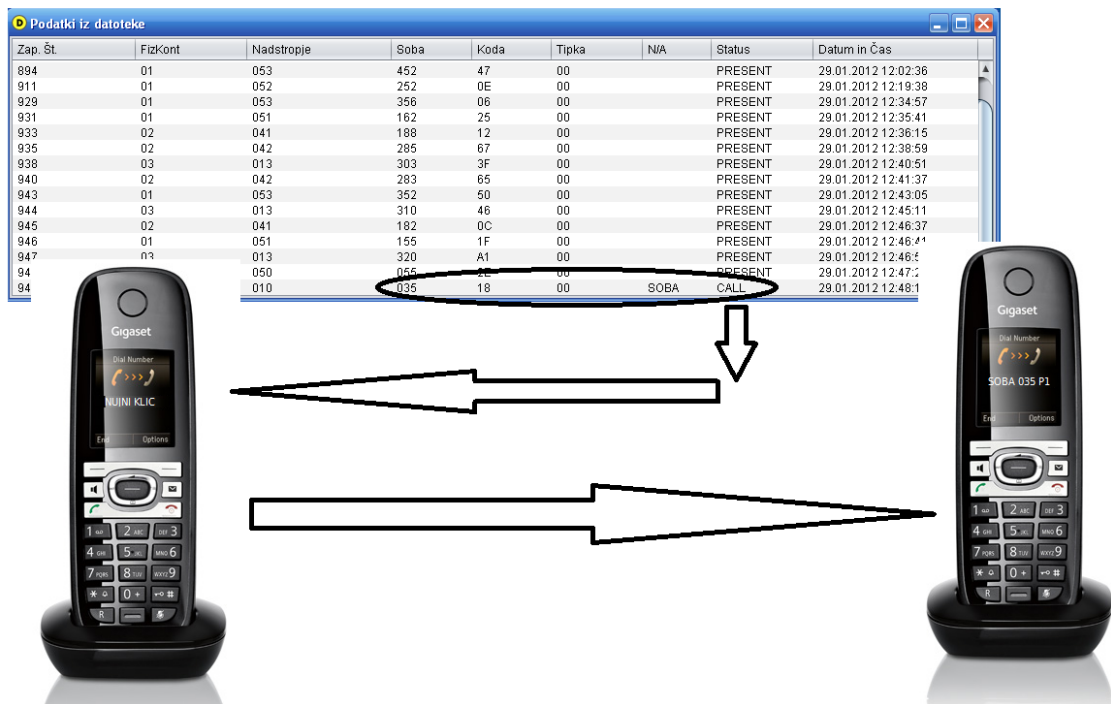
Podatki iz datoteke

| Zap. Št. | FizKont | Nadstropje | Soba | Koda | Tipka | N/A | Status | Datum in Čas |
|---|---|---|---|---|---|---|---|---|
| 894 | 01 | 053 | 452 | 47 | 00 | | PRESENT | 29.01.2012 12:02:36 |
| 911 | 01 | 052 | 252 | 0E | 00 | | PRESENT | 29.01.2012 12:19:38 |
| 929 | 01 | 053 | 356 | 06 | 00 | | PRESENT | 29.01.2012 12:34:57 |
| 931 | 01 | 051 | 162 | 25 | 00 | | PRESENT | 29.01.2012 12:35:41 |
| 933 | 02 | 041 | 188 | 12 | 00 | | PRESENT | 29.01.2012 12:36:15 |
| 935 | 02 | 042 | 285 | 67 | 00 | | PRESENT | 29.01.2012 12:38:59 |
| 938 | 03 | 013 | 303 | 3F | 00 | | PRESENT | 29.01.2012 12:40:51 |
| 940 | 02 | 042 | 283 | 65 | 00 | | PRESENT | 29.01.2012 12:41:37 |
| 943 | 01 | 053 | 352 | 50 | 00 | | PRESENT | 29.01.2012 12:43:05 |
| 944 | 03 | 013 | 310 | 46 | 00 | | PRESENT | 29.01.2012 12:45:11 |
| 945 | 02 | 041 | 182 | 0C | 00 | | PRESENT | 29.01.2012 12:46:37 |
| 946 | 01 | 051 | 155 | 1F | 00 | | PRESENT | 29.01.2012 12:46:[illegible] |
| 947 | 03 | 013 | 320 | A1 | 00 | | PRESENT | 29.01.2012 12:46:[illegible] |
| 94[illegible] | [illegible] | 050 | 055 | 2E | 00 | | PRESENT | 29.01.2012 12:47:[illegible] |
| 94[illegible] | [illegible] | 010 | 035 | 18 | 00 | SOBA | CALL | 29.01.2012 12:48:1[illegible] |

Gigaset
Dial Number
NUJNI KLIC
End Options
1 2 ABC DEF 3
4 GHI 5 JKL MNO 6
7 PQRS 8 TUV WXYZ 9
* 0 + #
R

Gigaset
Dial Number
SOBA 035 P1
End Options
1 2 ABC DEF 3
4 GHI 5 JKL MNO 6
7 PQRS 8 TUV WXYZ 9
* 0 + #
R